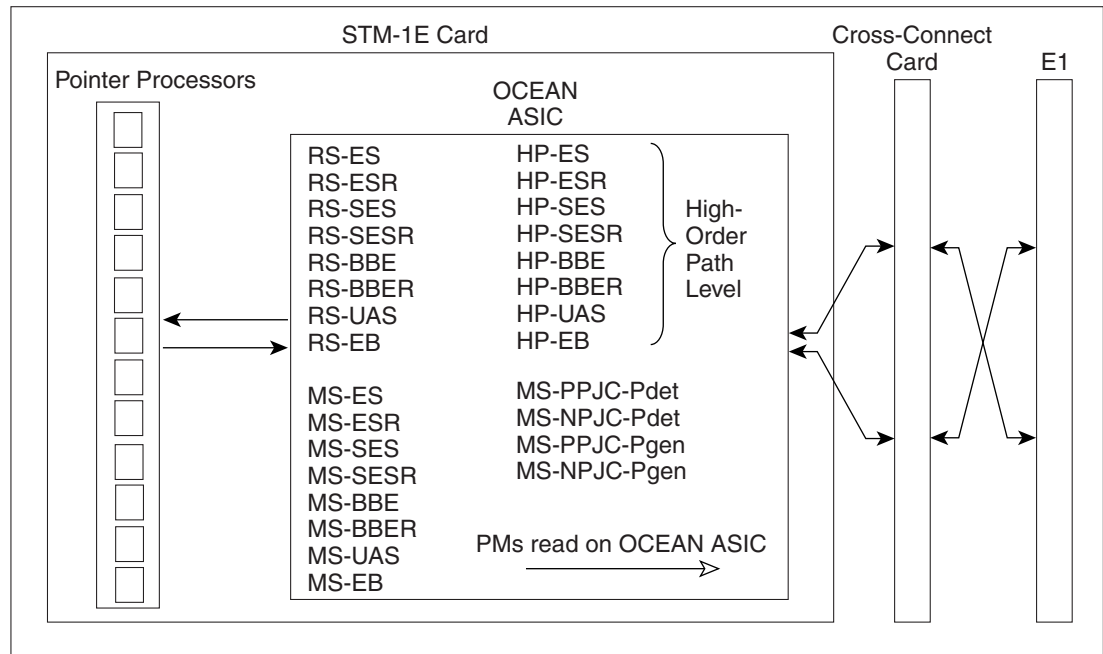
STM-1E Card

Cross-Connect Card

E1

Pointer Processors

OCEAN ASIC

RS-ES
RS-ESR
RS-SES
RS-SESR
RS-BBE
RS-BBER
RS-UAS
RS-EB

HP-ES
HP-ESR
HP-SES
HP-SESR
HP-BBE
HP-BBER
HP-UAS
HP-EB

High-Order Path Level

MS-ES
MS-ESR
MS-SES
MS-SESR
MS-BBE
MS-BBER
MS-UAS
MS-EB

MS-PPJC-Pdet
MS-NPJC-Pdet
MS-PPJC-Pgen
MS-NPJC-Pgen

PMs read on OCEAN ASIC